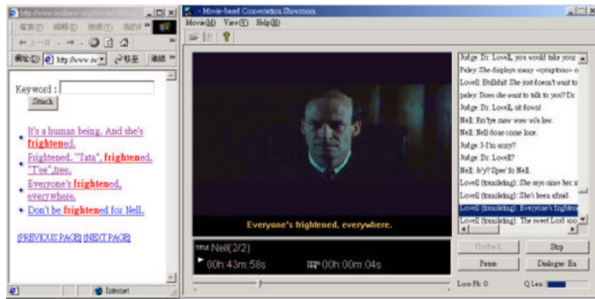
http://www.taiwan.org/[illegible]

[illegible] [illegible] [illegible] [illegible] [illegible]

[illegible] http://www.tw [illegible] 連結

Keyword :

Search

It's a human being. And she's frightened.

Frightened, "Tata", frightened, "Tee", tree.

Everyone's frightened, everywhere.

Don't be frightened for Nell.

[PREVIOUS PAGE] [NEXT PAGE]

Internet

Movie-based Conversation Showroom

Movie(M) View(V) Help(H)

Everyone's frightened, everywhere.

TITLE Nell(2/2)

00h:43m:58s

00h:00m:04s

Judge: Dr. Lovell, you would take your
Paley: The displays many <symptoms> o
Lovell: Bullshit! She just doesn't want to
paley: Does she want to talk to you? Dr.
Judge: Dr. Lovell, sit down!
Nell: Ee'tye naw waw wh lav.
Nell: Nell done cone lose.
Judge: I-I'm sorry?
Judge: Dr. Lovell?
Nell: Je'y? 'Spee' fo Nell.
Lovell: (translating): She says since her m
Lovell: (translating): She's been afraid.
Lovell: (translating): Everyone's frighten
Lovell: (translating): The sweet Lord soo

Playback

Stop

Pause

Dialogue: En

Loss Pk: 0

Q Lev: